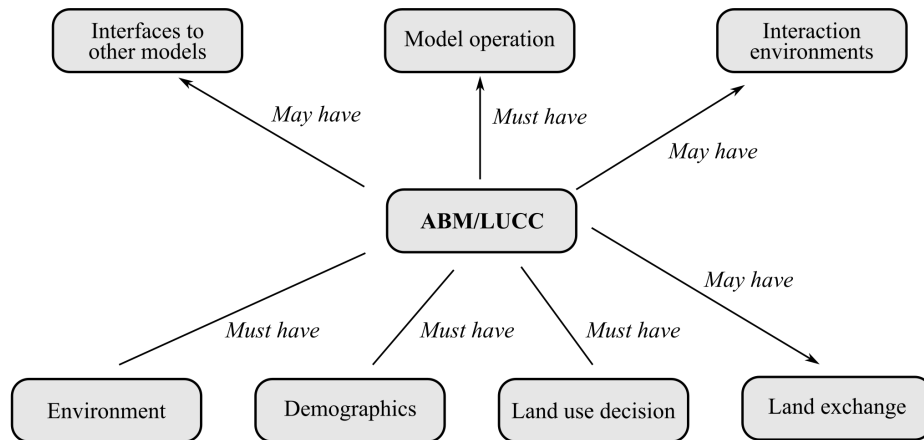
Interfaces to other models

Model operation

Interaction environments

May have

Must have

May have

ABM/LUCC

May have

Must have

Must have

Must have

Environment

Demographics

Land use decision

Land exchange